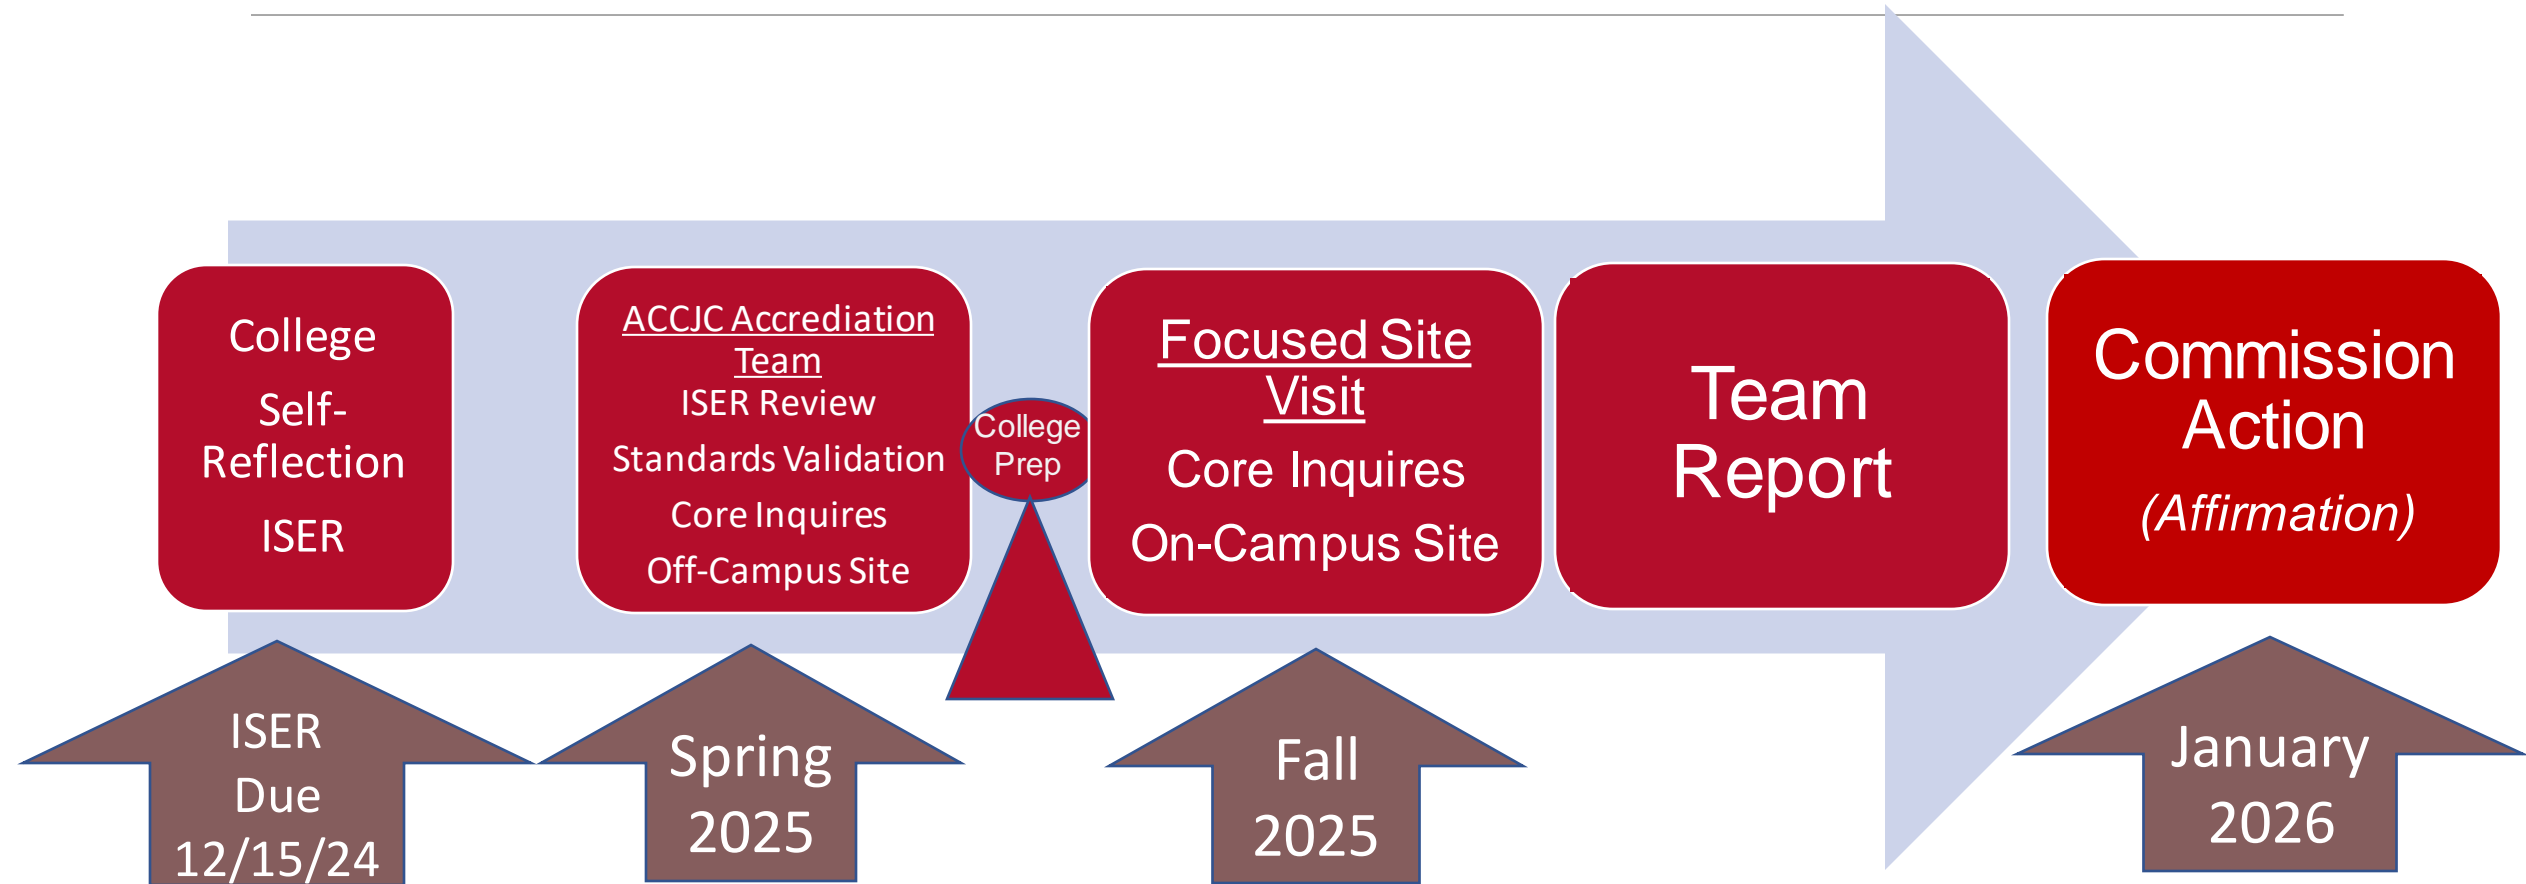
College

Self-Reflection

ISER

ACCJC Accrediation Team

ISER Review

Standards Validation

Core Inquires

Off-Campus Site

College Prep

Focused Site Visit

Core Inquires

On-Campus Site

Team Report

Commission Action

(Affirmation)

ISER Due 12/15/24

Spring 2025

Fall 2025

January 2026